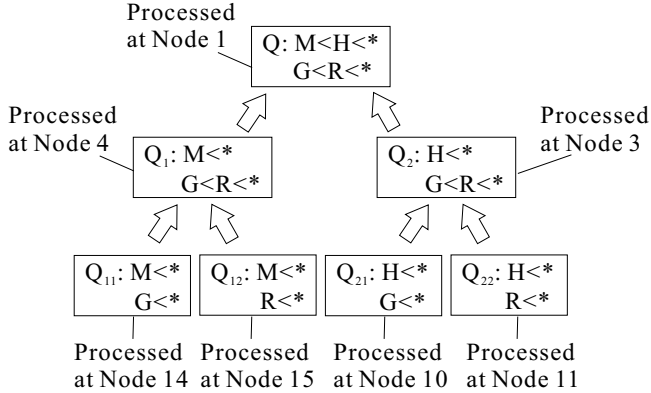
Processed at Node 1

Q: M<H<*
G<R<*

Processed at Node 4

$Q_1$: M<*
G<R<*

$Q_2$: H<*
G<R<*

Processed at Node 3

$Q_{11}$: M<*
G<*

$Q_{12}$: M<*
R<*

$Q_{21}$: H<*
G<*

$Q_{22}$: H<*
R<*

Processed at Node 14

Processed at Node 15

Processed at Node 10

Processed at Node 11